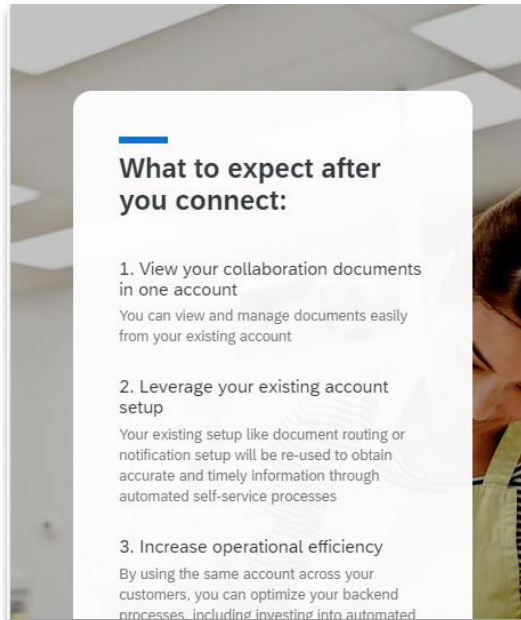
What to expect after you connect:

1. View your collaboration documents in one account

You can view and manage documents easily from your existing account

2. Leverage your existing account setup

Your existing setup like document routing or notification setup will be re-used to obtain accurate and timely information through automated self-service processes

3. Increase operational efficiency

By using the same account across your customers, you can optimize your backend processes, including investing into automated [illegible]